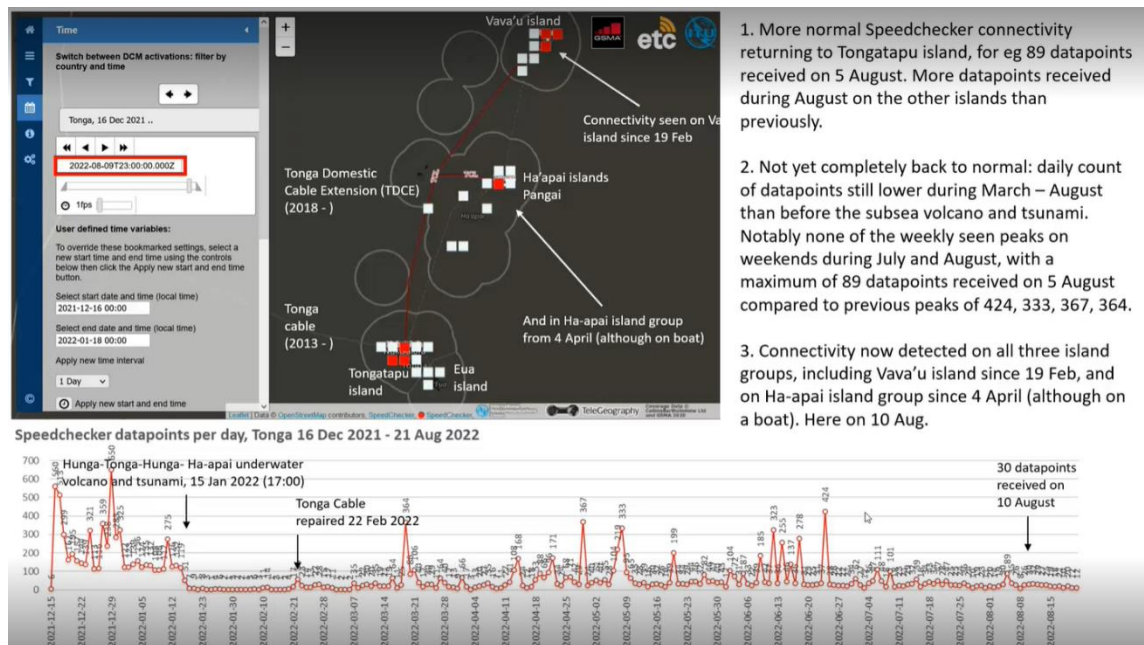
Time

Switch between DCM activations: filter by country and time

Tonga, 16 Dec 2021 ..

2022-08-09T23:00:00.000Z

1fps

User defined time variables:

To override these bookmarked settings, select a new start time and end time using the controls below then click the Apply new start and end time button.

Select start date and time (local time)
2021-12-16 00:00

Select end date and time (local time)
2022-01-18 00:00

Apply new time interval
1 Day

Apply new start and end time

Vava'u island

GSMA etc

Connectivity seen on Va island since 19 Feb

Tonga Domestic Cable Extension (TDCE) (2018 - )

Ha'apai islands Pangai

Tonga cable (2013 - )

And in Ha-apai island group from 4 April (although on boat)

Tongatapu island

Eua island

Leaflet | Data © OpenStreetMap contributors, SpeedChecker

TeleGeography

1. More normal Speedchecker connectivity returning to Tongatapu island, for eg 89 datapoints received on 5 August. More datapoints received during August on the other islands than previously.

2. Not yet completely back to normal: daily count of datapoints still lower during March – August than before the subsea volcano and tsunami. Notably none of the weekly seen peaks on weekends during July and August, with a maximum of 89 datapoints received on 5 August compared to previous peaks of 424, 333, 367, 364.

3. Connectivity now detected on all three island groups, including Vava'u island since 19 Feb, and on Ha-apai island group since 4 April (although on a boat). Here on 10 Aug.

Speedchecker datapoints per day, Tonga 16 Dec 2021 - 21 Aug 2022

Hunga-Tonga-Hunga- Ha-apai underwater volcano and tsunami, 15 Jan 2022 (17:00)

Tonga Cable repaired 22 Feb 2022

30 datapoints received on 10 August

700 600 500 400 300 200 100 0

560 650 321 359 325 275 364 168 171 367 333 199 185 323 278 424 111 101

2021-12-15 2021-12-22 2021-12-29 2022-01-05 2022-01-12 2022-01-23 2022-01-30 2022-02-10 2022-02-21 2022-02-28 2022-03-07 2022-03-14 2022-03-21 2022-03-28 2022-04-04 2022-04-11 2022-04-18 2022-04-25 2022-05-02 2022-05-09 2022-05-16 2022-05-23 2022-05-30 2022-06-06 2022-06-13 2022-06-20 2022-06-27 2022-07-04 2022-07-11 2022-07-18 2022-07-25 2022-08-01 2022-08-08 2022-08-15